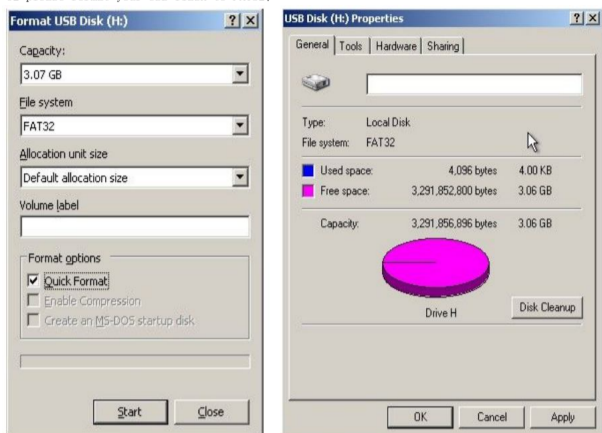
Format USB Disk (H:)

? X

Capacity:

3.07 GB

File system

FAT32

Allocation unit size

Default allocation size

Volume label

Format options

Quick Format

Enable Compression

Create an MS-DOS startup disk

Start

Close

USB Disk (H:) Properties

? X

General | Tools | Hardware | Sharing

Type: Local Disk

File system: FAT32

| | | |
|---|---|---|
| Used space: | 4,096 bytes | 4.00 KB |
| Free space: | 3,291,852,800 bytes | 3.06 GB |
| Capacity: | 3,291,856,896 bytes | 3.06 GB |

Drive H

Disk Cleanup

OK

Cancel

Apply